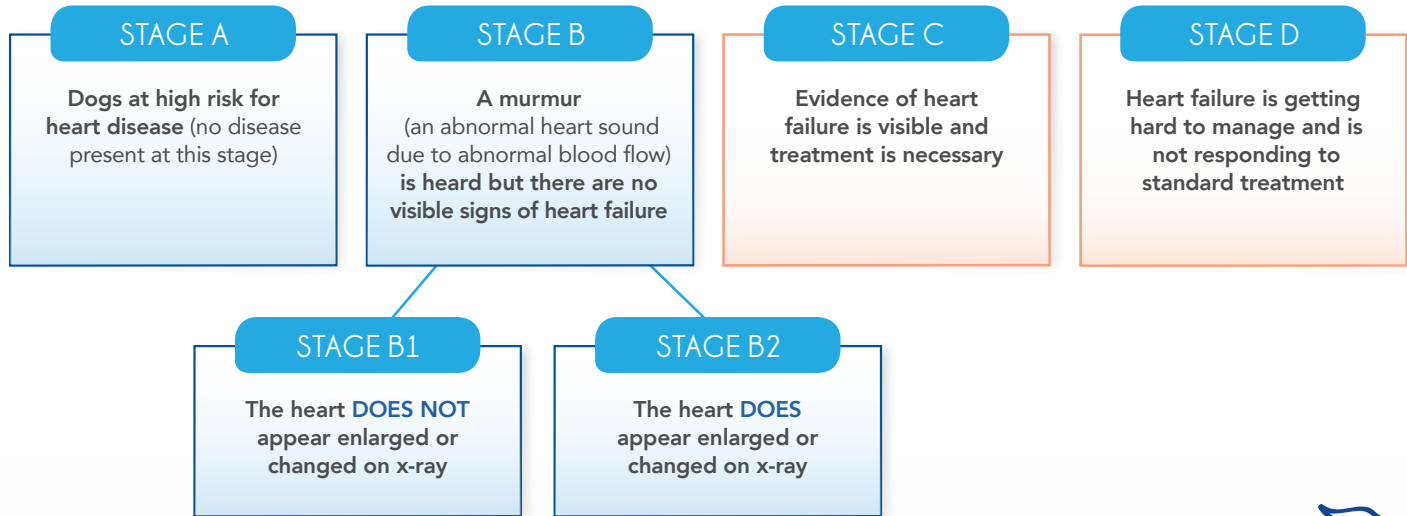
STAGE A

Dogs at high risk for heart disease (no disease present at this stage)

STAGE B

A murmur (an abnormal heart sound due to abnormal blood flow) is heard but there are no visible signs of heart failure

STAGE C

Evidence of heart failure is visible and treatment is necessary

STAGE D

Heart failure is getting hard to manage and is not responding to standard treatment

STAGE B1

The heart DOES NOT appear enlarged or changed on x-ray

STAGE B2

The heart DOES appear enlarged or changed on x-ray